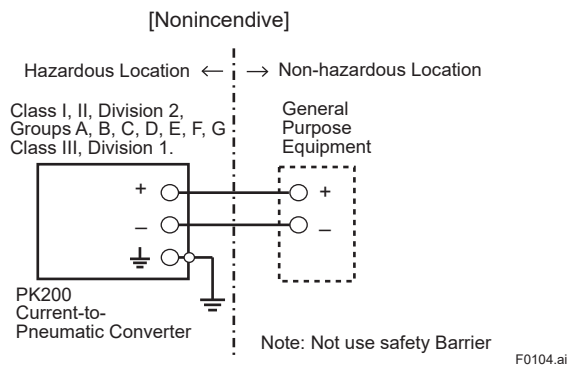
[Nonincendive]

Hazardous Location ← → Non-hazardous Location

Class I, II, Division 2, Groups A, B, C, D, E, F, G Class III, Division 1.

General Purpose Equipment

+

–

+

–

PK200 Current-to-Pneumatic Converter

Note: Not use safety Barrier

F0104.ai